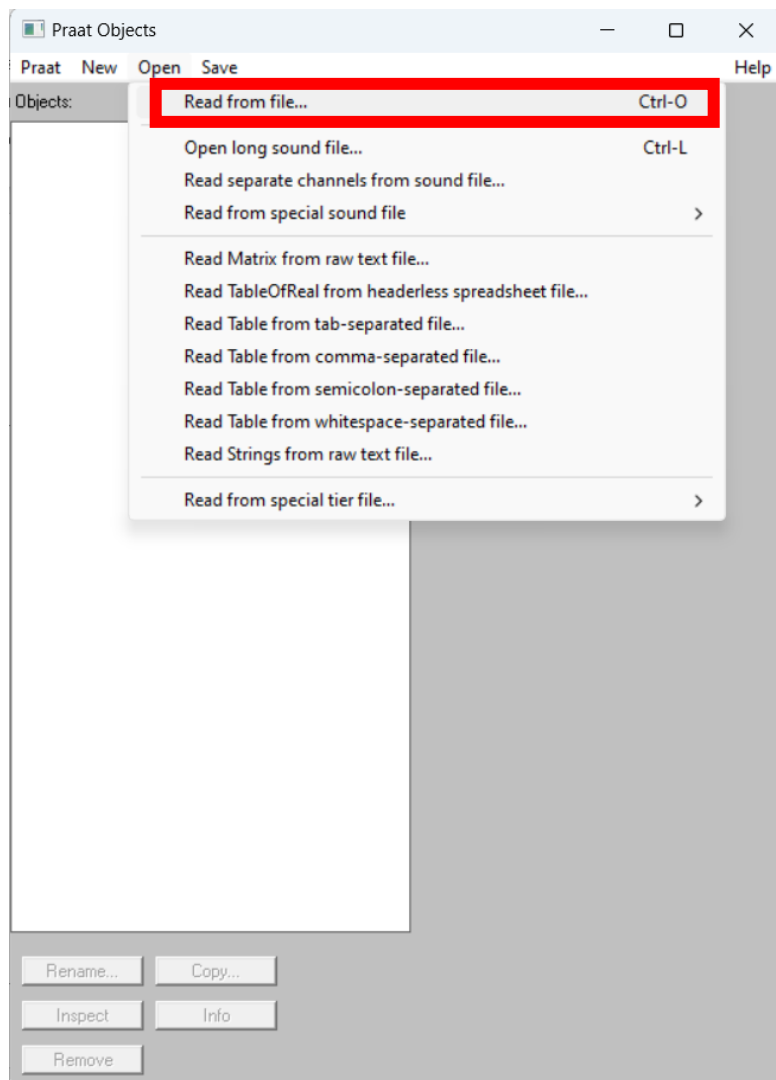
Praat Objects

Praat New Open Save Help

Objects:

Read from file... Ctrl-O

Open long sound file... Ctrl-L

Read separate channels from sound file...

Read from special sound file >

Read Matrix from raw text file...

Read TableOfReal from headerless spreadsheet file...

Read Table from tab-separated file...

Read Table from comma-separated file...

Read Table from semicolon-separated file...

Read Table from whitespace-separated file...

Read Strings from raw text file...

Read from special tier file... >

Rename... Copy...

Inspect Info

Remove